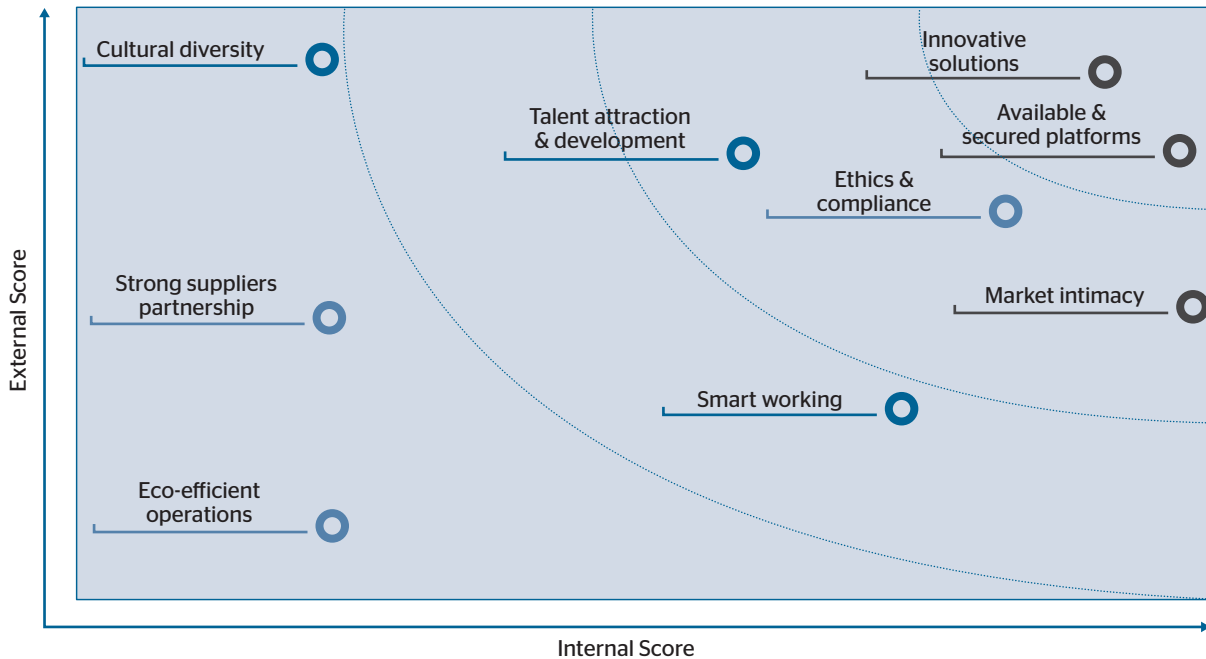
Cultural diversity

Innovative solutions

Talent attraction & development

Available & secured platforms

Ethics & compliance

Strong suppliers partnership

Market intimacy

Smart working

Eco-efficient operations

External Score

Internal Score